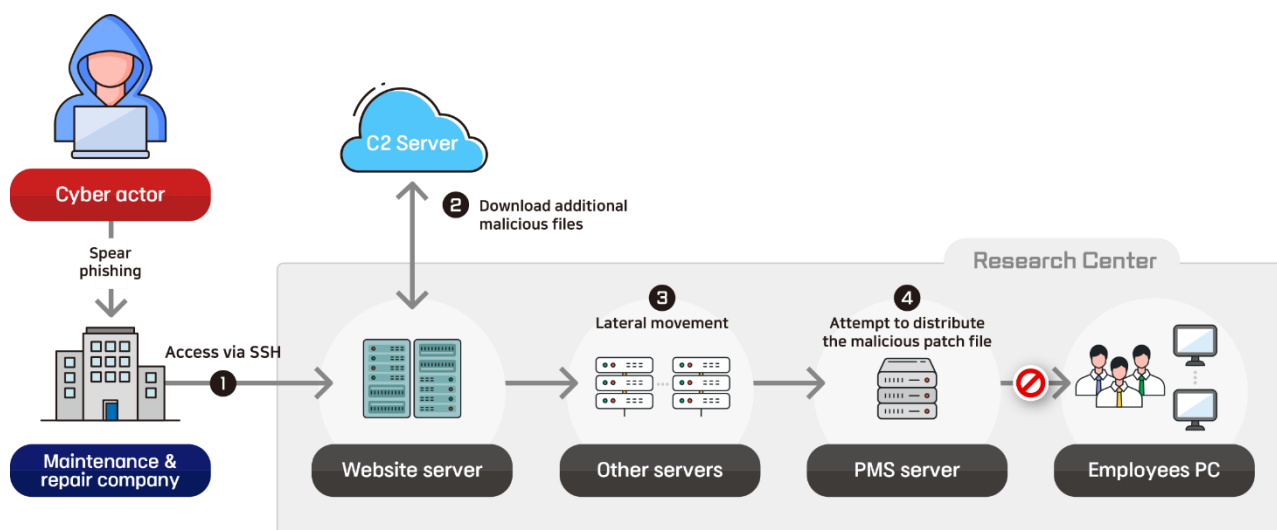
Cyber actor

Spear phishing

Maintenance & repair company

C2 Server

2 Download additional malicious files

Research Center

Access via SSH

1

3 Lateral movement

4 Attempt to distribute the malicious patch file

Website server

Other servers

PMS server

Employees PC